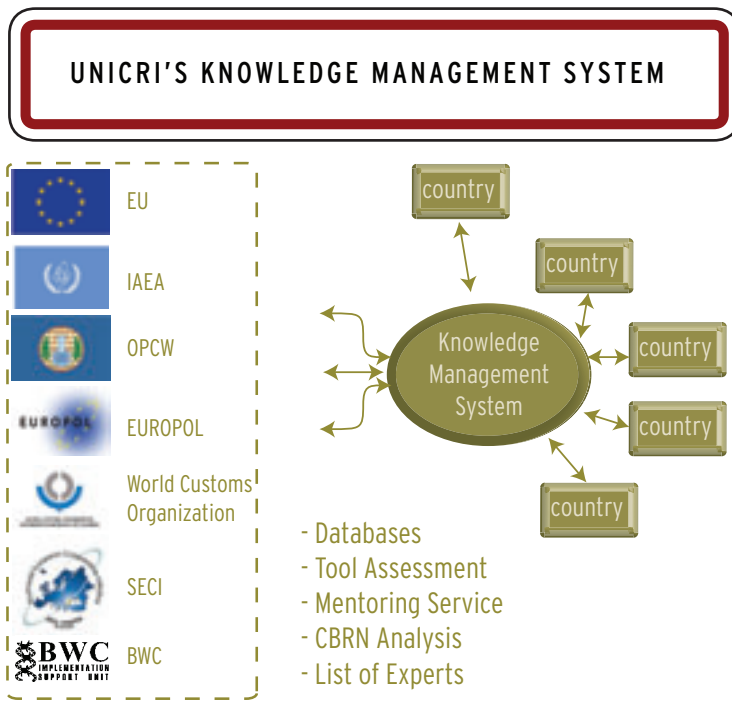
UNICRI'S KNOWLEDGE MANAGEMENT SYSTEM

EUROPOL

EU

IAEA

OPCW

EUROPOL

World Customs Organization

SECI

BWC IMPLEMENTATION SUPPORT UNIT

BWC

country

country

country

country

country

Knowledge Management System

- Databases
- Tool Assessment
- Mentoring Service
- CBRN Analysis
- List of Experts